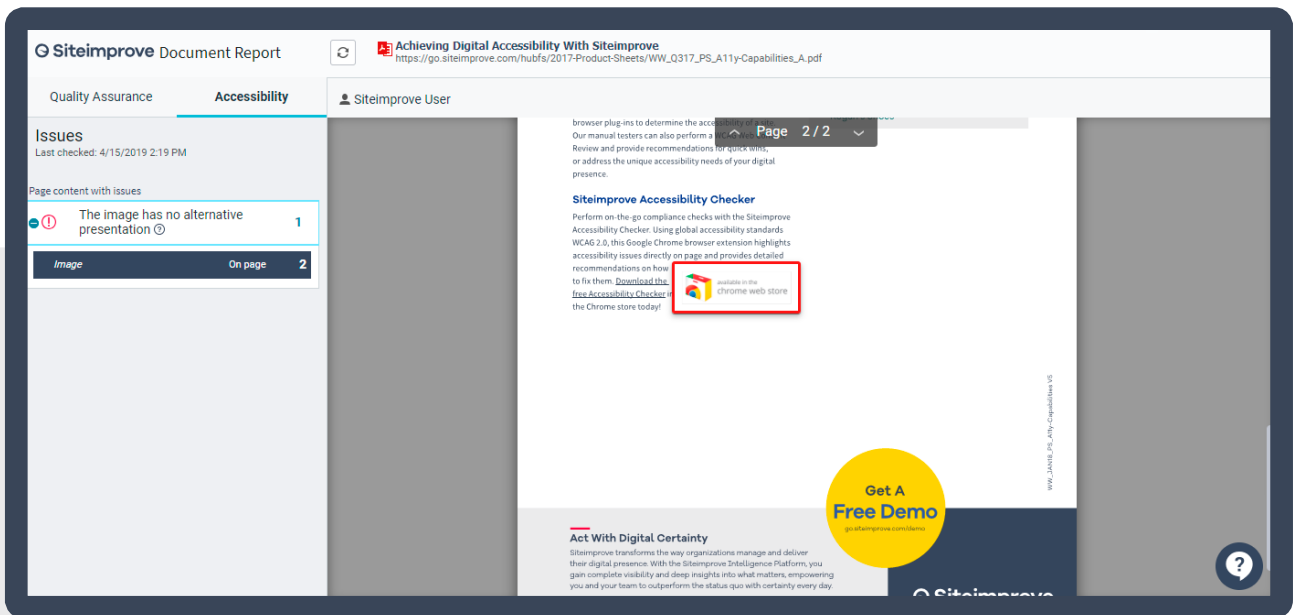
Siteimprove Document Report

Achieving Digital Accessibility With Siteimprove
https://go.siteimprove.com/hubfs/2017-Product-Sheets/WW_Q317_PS_A11y-Capabilities_A.pdf

Quality Assurance
Accessibility

Siteimprove User

Issues
Last checked: 4/15/2019 2:19 PM

Page content with issues

The image has no alternative presentation 1

Image On page 2

Page 2 / 2

browser plug-ins to determine the accessibility of a site. Our manual testers can also perform a WCAG Web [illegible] Review and provide recommendations for quick wins, or address the unique accessibility needs of your digital presence.

Siteimprove Accessibility Checker

Perform on-the-go compliance checks with the Siteimprove Accessibility Checker. Using global accessibility standards WCAG 2.0, this Google Chrome browser extension highlights accessibility issues directly on page and provides detailed recommendations on how to fix them. Download the free Accessibility Checker in the Chrome store today!

available in the chrome web store

WW_JAN18_PS_A11y-Capabilities V5

Get A Free Demo
go.siteimprove.com/demo

Act With Digital Certainty

Siteimprove transforms the way organizations manage and deliver their digital presence. With the Siteimprove Intelligence Platform, you gain complete visibility and deep insights into what matters, empowering you and your team to outperform the status quo with certainty every day.

Siteimprove